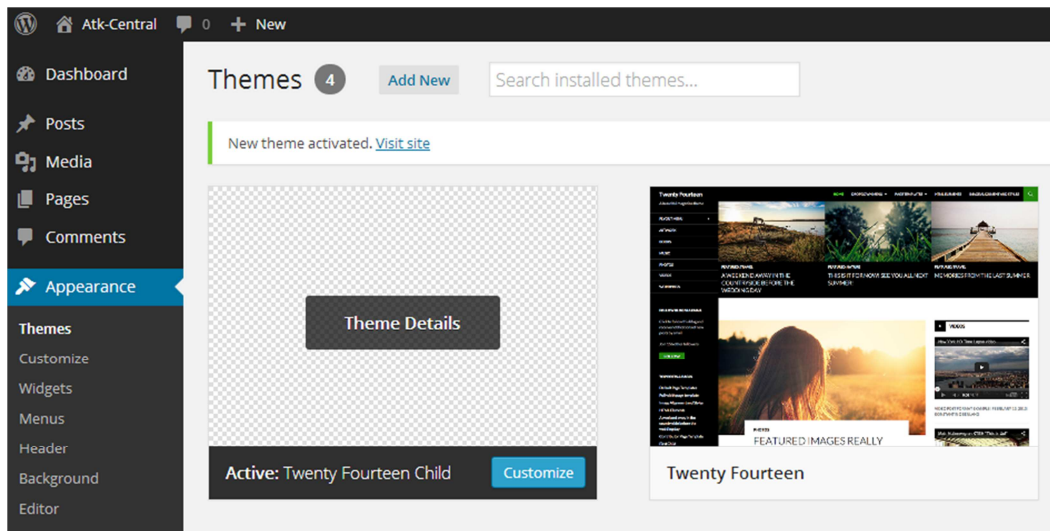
Atk-Central 0 New

Dashboard
Posts
Media
Pages
Comments
Appearance
Themes
Customize
Widgets
Menus
Header
Background
Editor

Themes 4 Add New Search installed themes...

New theme activated. Visit site

Theme Details

Active: Twenty Fourteen Child Customize

Twenty Fourteen

A WEEKEND AWAY IN THE COUNTRYSIDE BEFORE THE WEDDING DAY

THIS IS IT FOR NOW. SEE YOU ALL NEXT SUMMER

MEMORIES FROM THE LAST SUMMER

FEATURED IMAGES REALLY

Twenty Fourteen